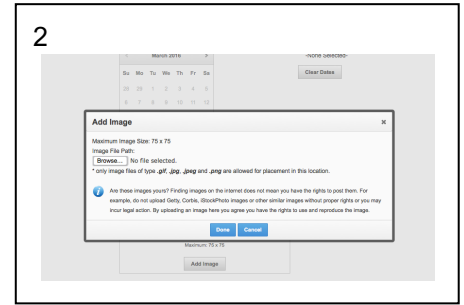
2

< March 2016 >

Su Mo Tu We Th Fr Sa

28 29 1 2 3 4 5

6 7 8 9 10 11 12

-None Selected-

Clear Dates

Add Image ×

Maximum Image Size: 75 x 75

Image File Path:

Browse... No file selected.

* only image files of type .gif, .jpg, .jpeg and .png are allowed for placement in this location.

Are these images yours? Finding images on the internet does not mean you have the rights to post them. For example, do not upload Getty, Corbis, iStockPhoto images or other similar images without proper rights or you may incur legal action. By uploading an image here you agree you have the rights to use and reproduce the image.

Done Cancel

Maximum: 75 x 75

Add Image